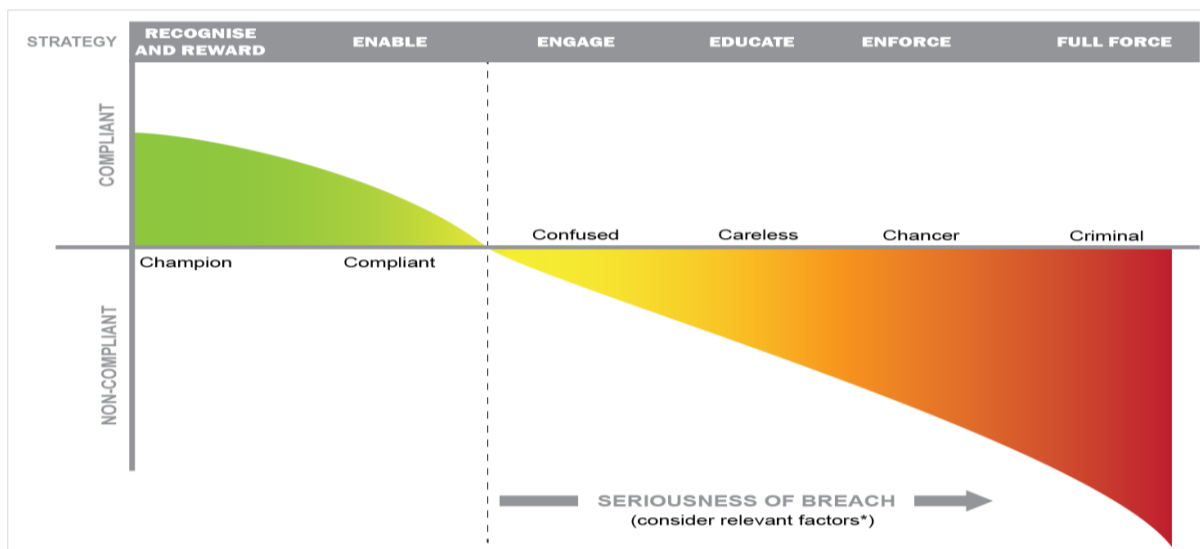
STRATEGY | RECOGNISE AND REWARD | ENABLE | ENGAGE | EDUCATE | ENFORCE | FULL FORCE

COMPLIANT

NON-COMPLIANT

Champion

Compliant

Confused

Careless

Chancer

Criminal

SERIOUSNESS OF BREACH
(consider relevant factors*)